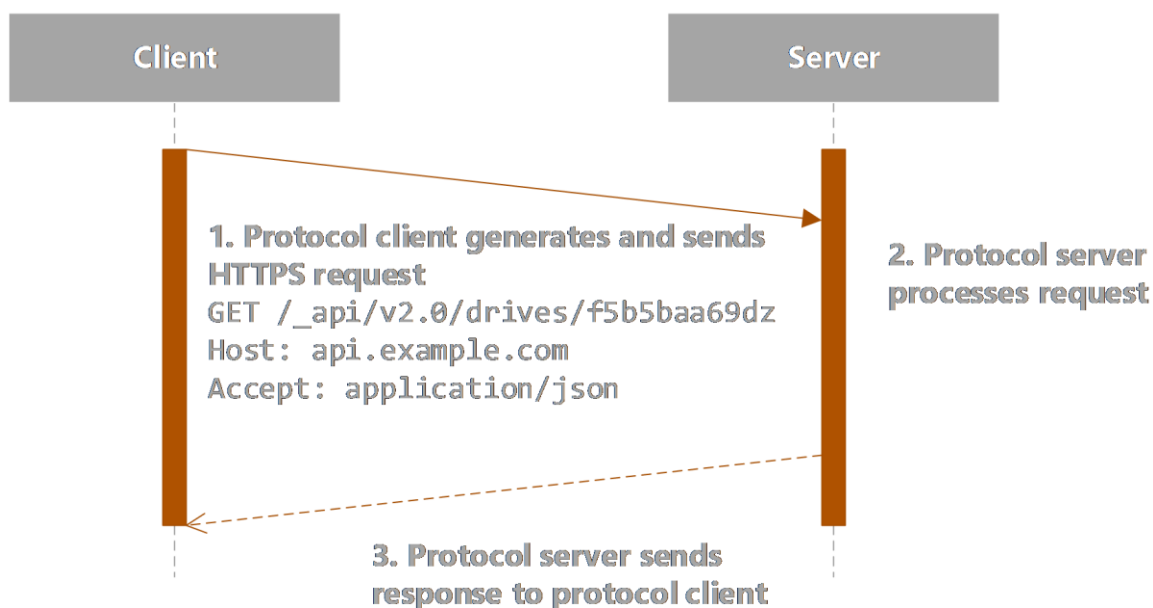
Client

Server

1. Protocol client generates and sends HTTPS request
GET /_api/v2.0/drives/f5b5baa69dz
Host: api.example.com
Accept: application/json

2. Protocol server processes request

3. Protocol server sends response to protocol client